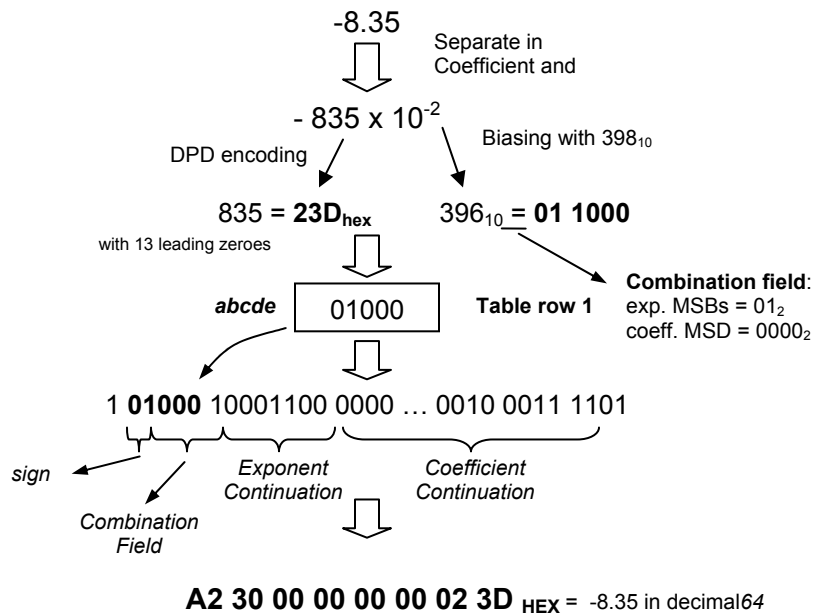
-8.35

Separate in Coefficient and

$- 835 \times 10^{-2}$

DPD encoding

Biasing with $398_{10}$

$835 =$ **$23D_{hex}$**

with 13 leading zeroes

$396_{10}$ = **01 1000**

**Combination field**:
exp. MSBs = $01_2$
coeff. MSD = $0000_2$

***abcde***

01000

**Table row 1**

1 **01000** 10001100 0000 … 0010 0011 1101

*sign*

*Combination Field*

*Exponent Continuation*

*Coefficient Continuation*

**A2 30 00 00 00 00 02 3D $_{HEX}$** = -8.35 in decimal*64*